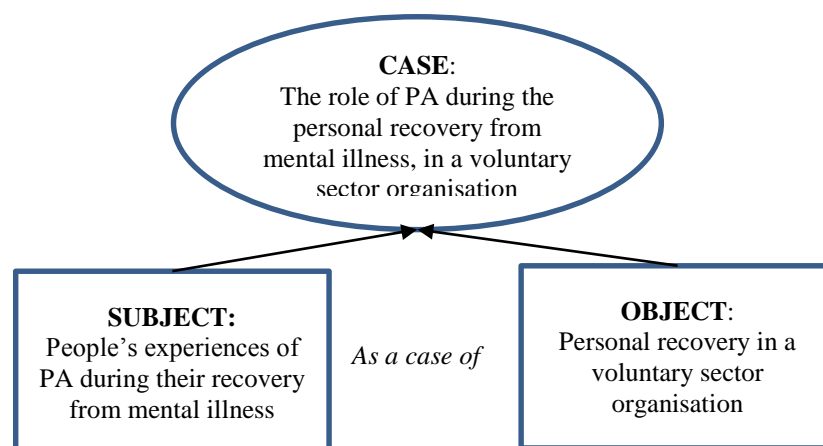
CASE:
The role of PA during the personal recovery from mental illness, in a voluntary sector organisation

SUBJECT:
People's experiences of PA during their recovery from mental illness

As a case of

OBJECT:
Personal recovery in a voluntary sector organisation